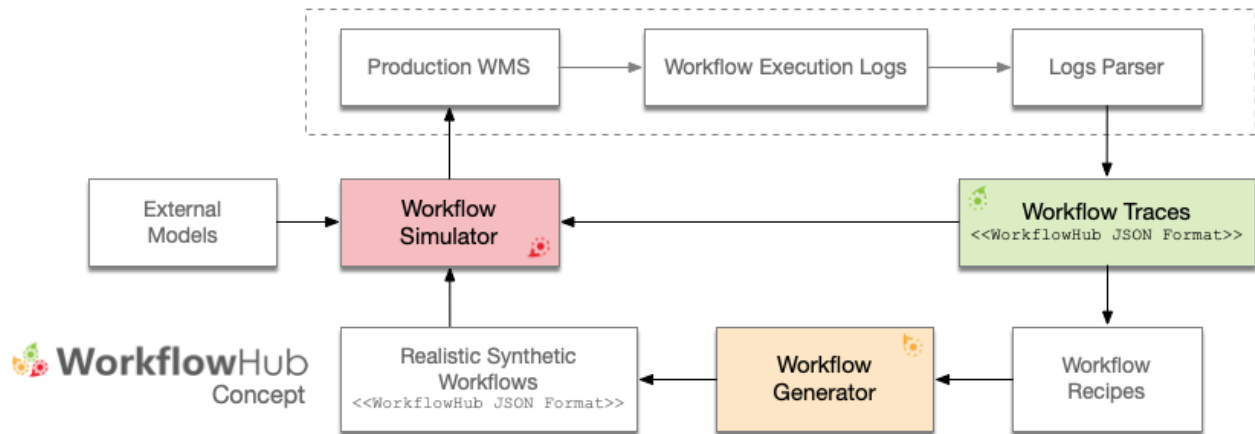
Production WMS

Workflow Execution Logs

Logs Parser

External Models

Workflow Simulator

Workflow Traces
<<WorkflowHub JSON Format>>

WorkflowHub Concept

Realistic Synthetic Workflows
<<WorkflowHub JSON Format>>

Workflow Generator

Workflow Recipes